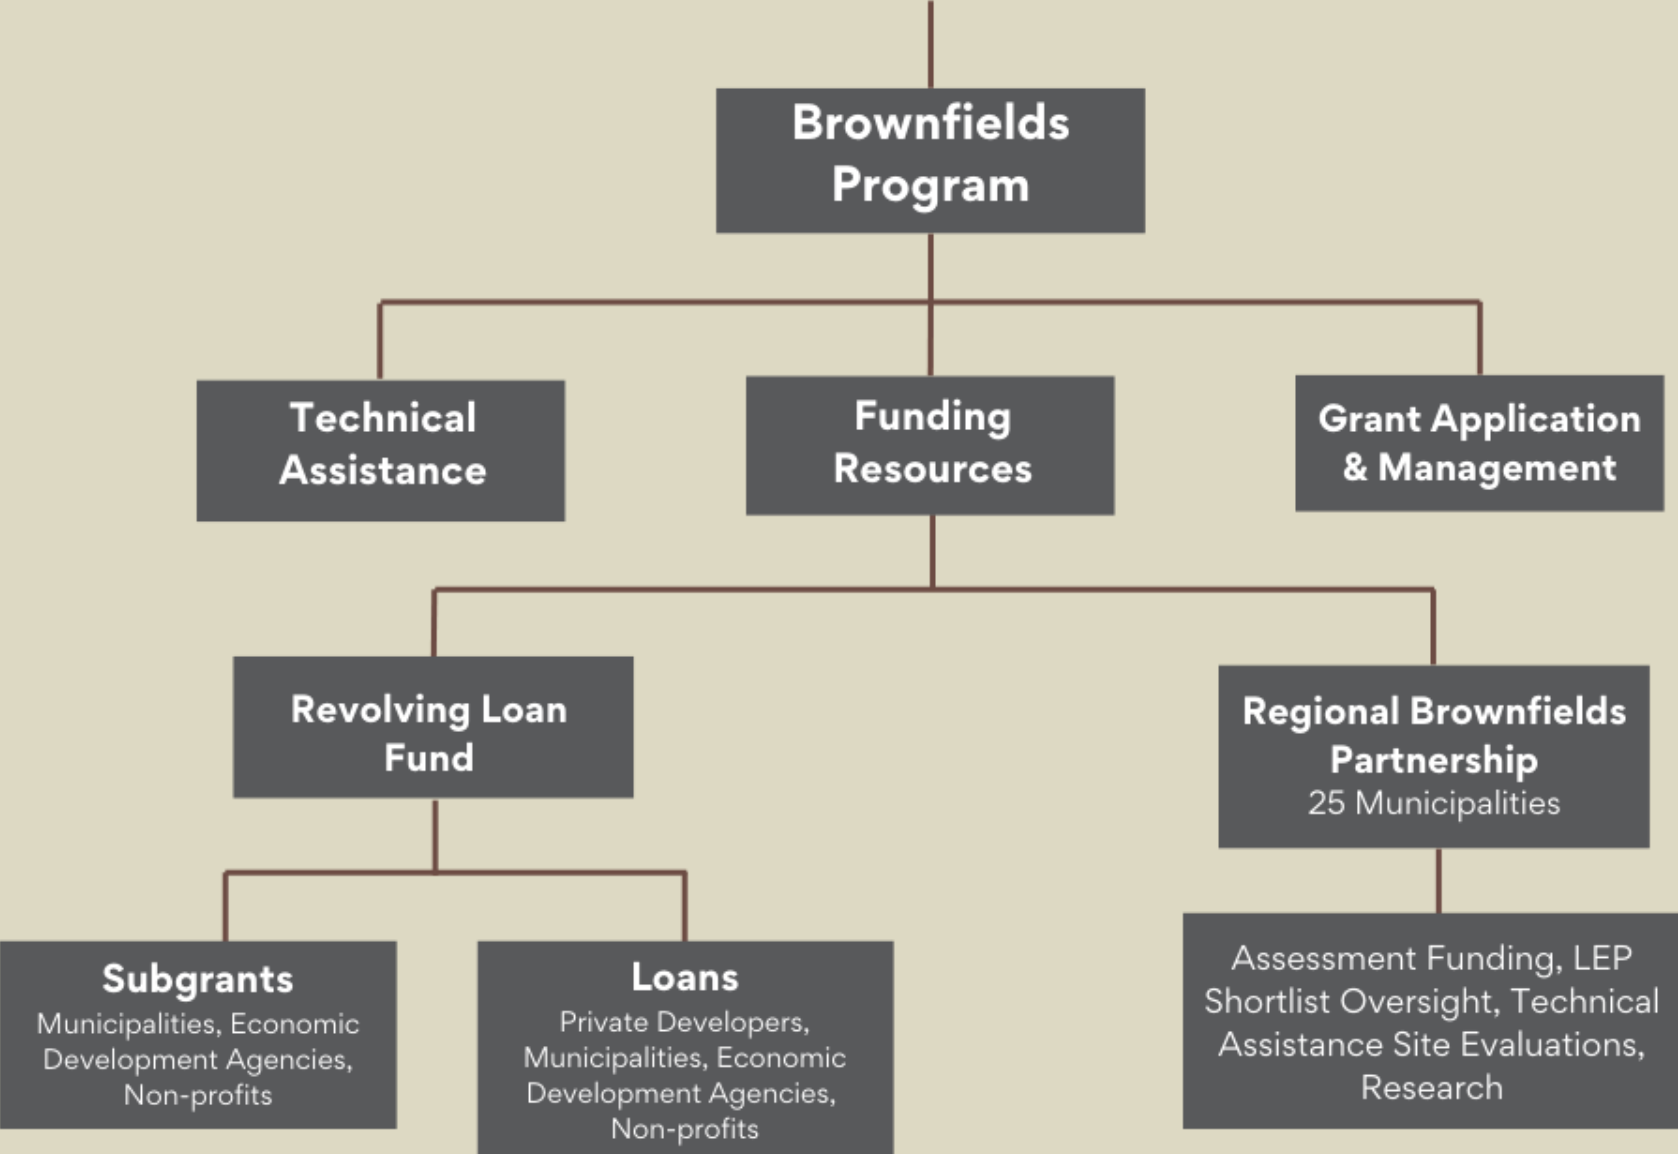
Brownfields Program

Technical Assistance

Funding Resources

Grant Application & Management

Revolving Loan Fund

Regional Brownfields Partnership
25 Municipalities

Subgrants
Municipalities, Economic Development Agencies, Non-profits

Loans
Private Developers, Municipalities, Economic Development Agencies, Non-profits

Assessment Funding, LEP Shortlist Oversight, Technical Assistance Site Evaluations, Research